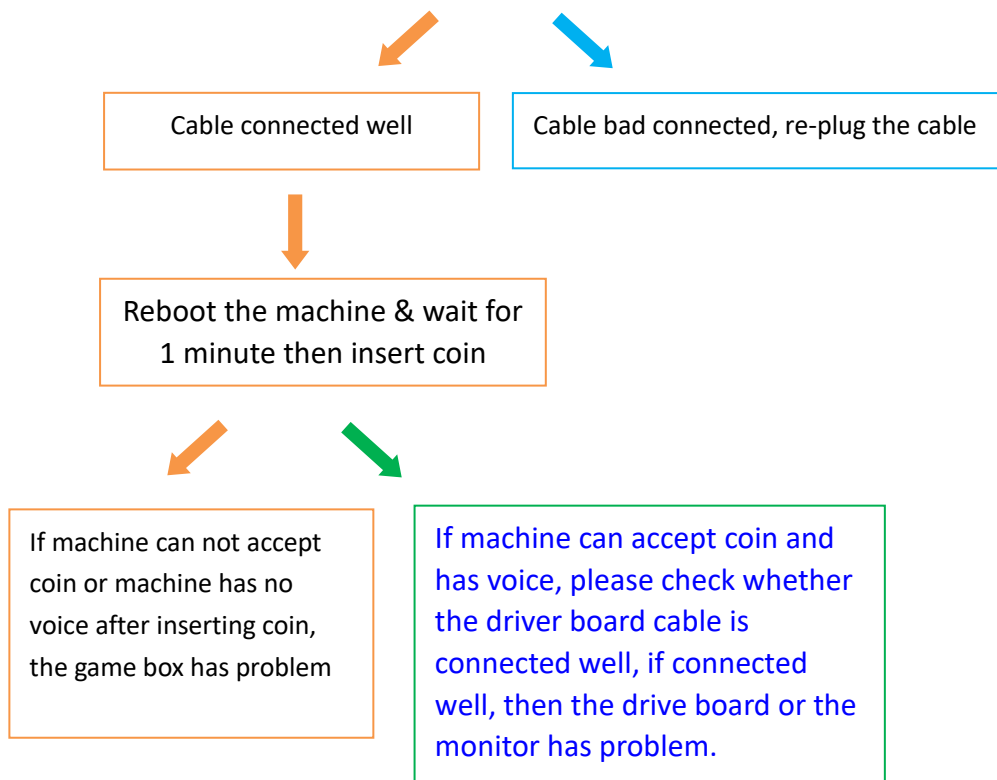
Cable connected well

Cable bad connected, re-plug the cable

Reboot the machine & wait for 1 minute then insert coin

If machine can not accept coin or machine has no voice after inserting coin, the game box has problem

If machine can accept coin and has voice, please check whether the driver board cable is connected well, if connected well, then the drive board or the monitor has problem.